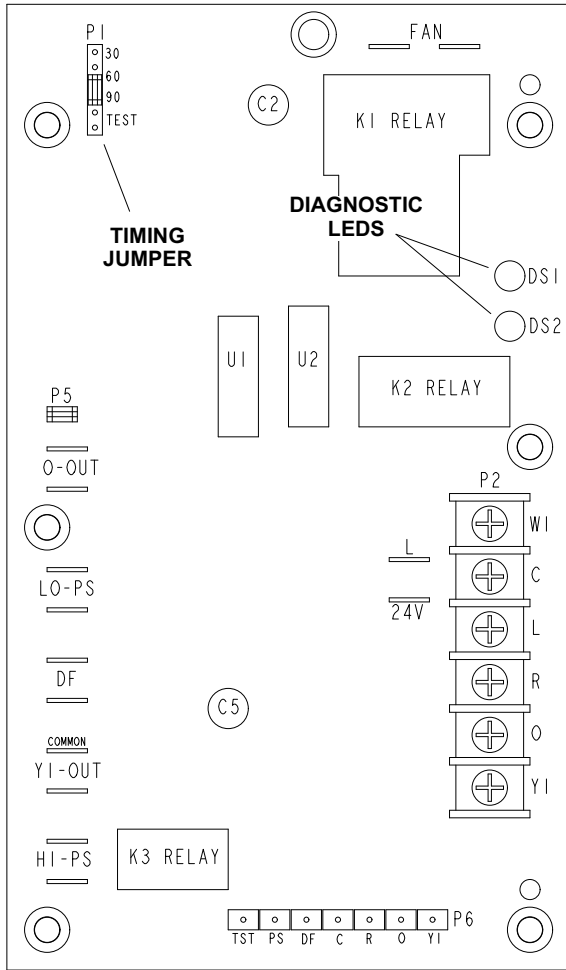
P1
30
60
90
TEST

TIMING JUMPER

FAN

C2

K1 RELAY

DIAGNOSTIC LEDS

DS1

DS2

U1

U2

K2 RELAY

P5

O-OUT

LO-PS

DF

COMMON
Y1-OUT

HI-PS

C5

P2

L

24V

W1
C
L
R
O
Y1

K3 RELAY

TST PS DF C R O Y1 P6